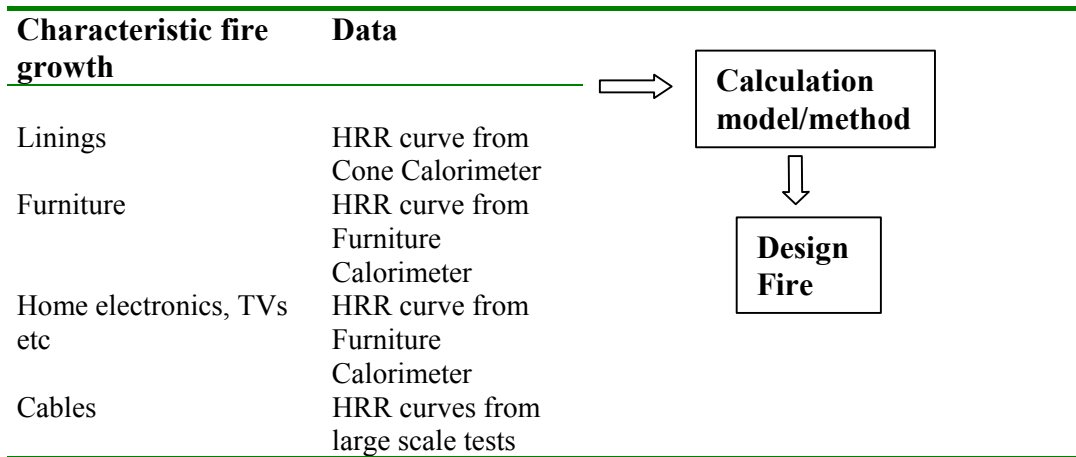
| Characteristic fire growth | Data |
|---|---|
| Linings | HRR curve from Cone Calorimeter |
| Furniture | HRR curve from Furniture Calorimeter |
| Home electronics, TVs etc | HRR curve from Furniture Calorimeter |
| Cables | HRR curves from large scale tests |

Calculation model/method

Design Fire